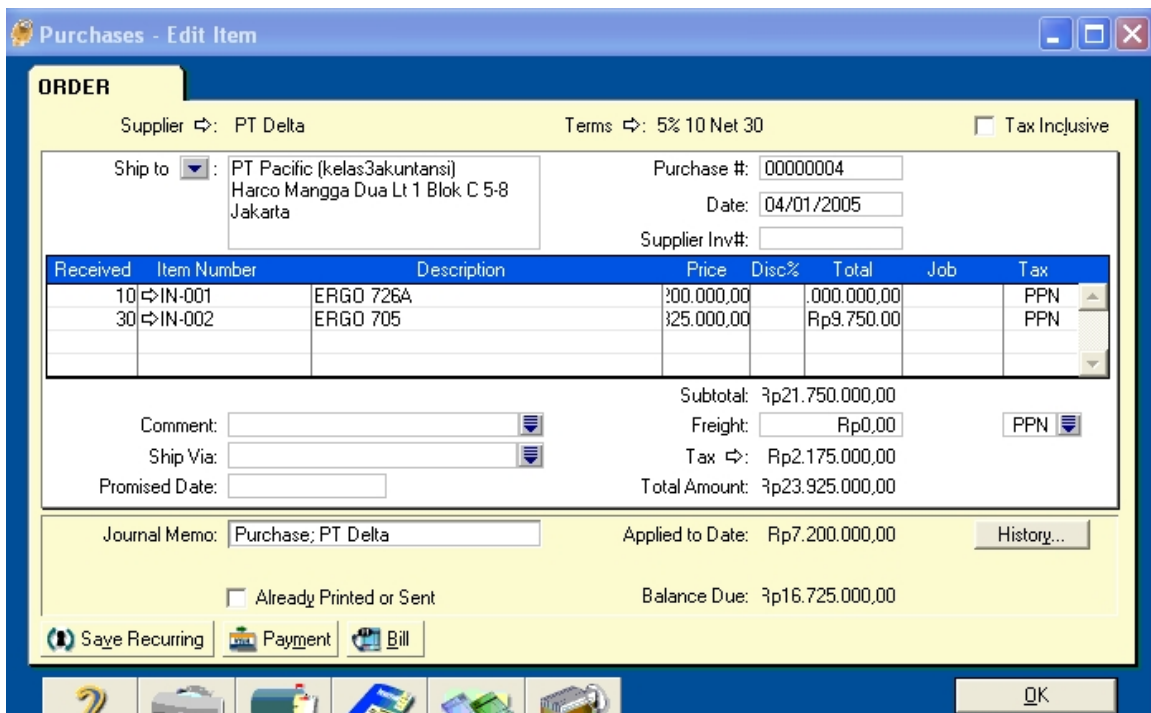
Purchases - Edit Item

ORDER

Supplier ⇨: PT Delta

Terms ⇨: 5% 10 Net 30

Tax Inclusive

Ship to : PT Pacific (kelas3akuntansi) Harco Mangga Dua Lt 1 Blok C 5-8 Jakarta

Purchase #: 00000004

Date: 04/01/2005

Supplier Inv#:

| Received | Item Number | Description | Price | Disc% | Total | Job | Tax |
|---|---|---|---|---|---|---|---|
| 10 | ⇨IN-001 | ERGO 726A | ?00.000,00 | | .000.000,00 | | PPN |
| 30 | ⇨IN-002 | ERGO 705 | ?25.000,00 | | Rp9.750.00 | | PPN |

Subtotal: ?p21.750.000,00

Comment:

Freight: Rp0,00

PPN

Ship Via:

Tax ⇨: Rp2.175.000,00

Promised Date:

Total Amount: ?p23.925.000,00

Journal Memo: Purchase; PT Delta

Applied to Date: Rp7.200.000,00

History...

Already Printed or Sent

Balance Due: ?p16.725.000,00

Save Recurring

Payment

Bill

OK